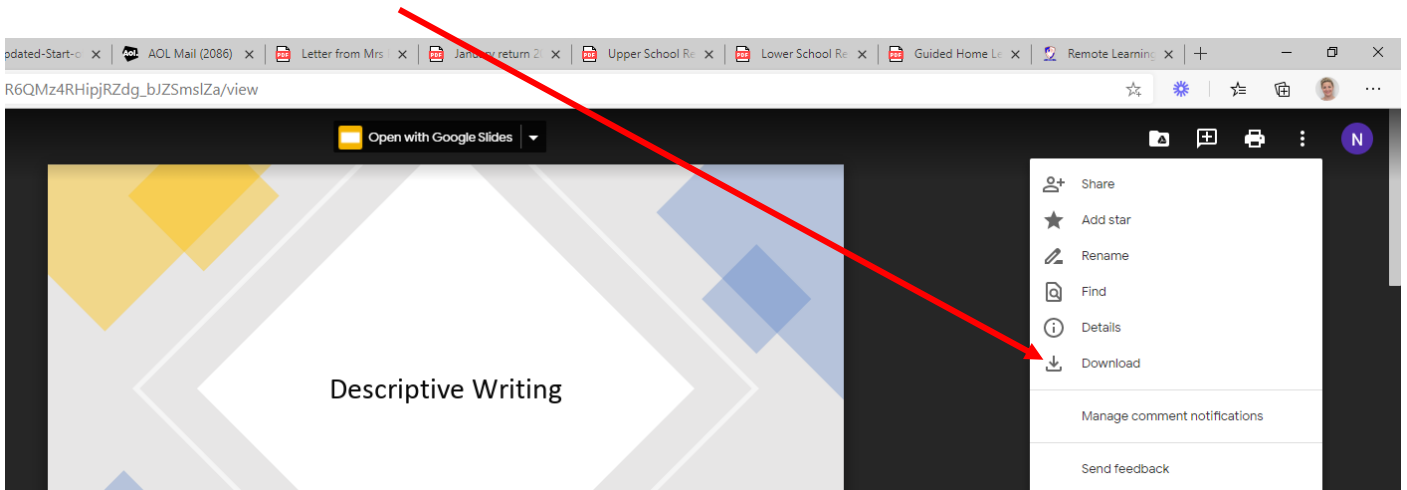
odated-Start-c ✕ AOL Mail (2086) ✕ Letter from Mrs ✕ Jan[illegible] return 2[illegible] ✕ Upper School Re ✕ Lower School Re ✕ Guided Home Le ✕ Remote Learning ✕ +

R6QMz4RHipjRZdg_bJZSmslZa/view

Open with Google Slides

N

Share
Add star
Rename
Find
Details
Download
Manage comment notifications
Send feedback

Descriptive Writing